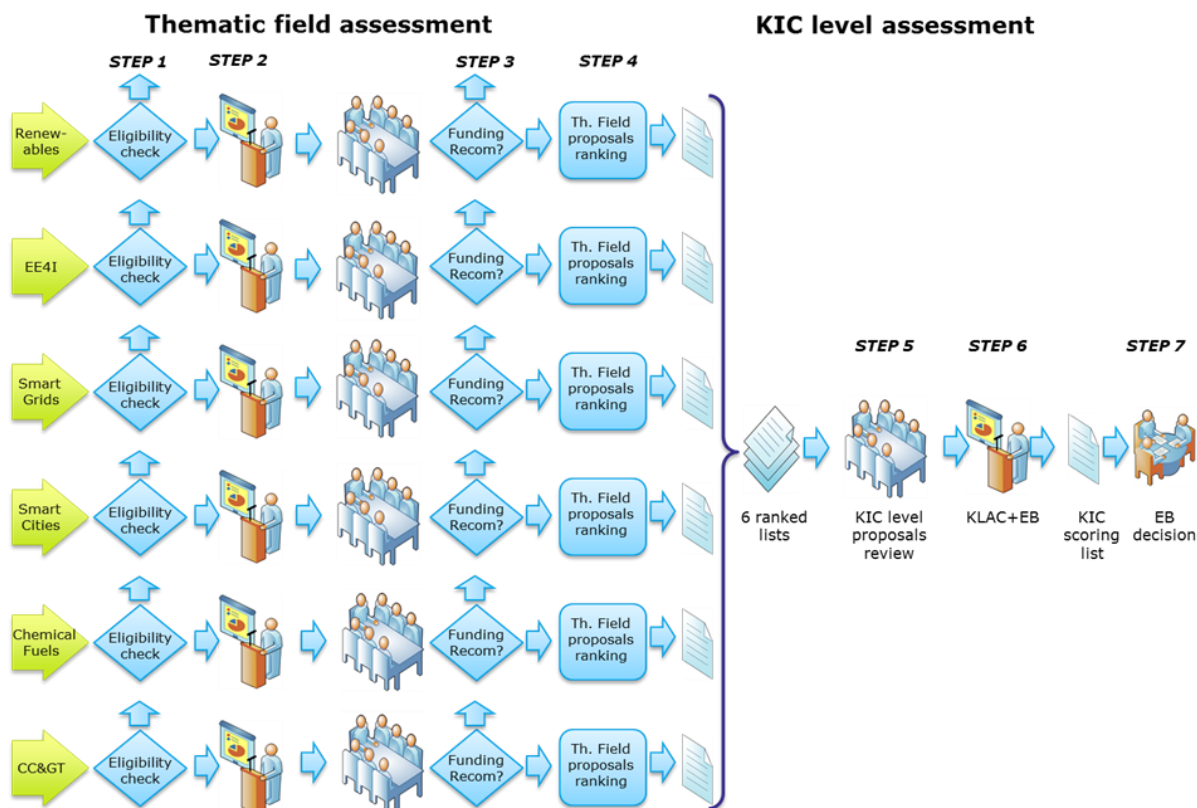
Thematic field assessment

KIC level assessment

STEP 1

STEP 2

STEP 3

STEP 4

Renewables

Eligibility check

Funding Recom?

Th. Field proposals ranking

EE4I

Eligibility check

Funding Recom?

Th. Field proposals ranking

Smart Grids

Eligibility check

Funding Recom?

Th. Field proposals ranking

Smart Cities

Eligibility check

Funding Recom?

Th. Field proposals ranking

Chemical Fuels

Eligibility check

Funding Recom?

Th. Field proposals ranking

CC&GT

Eligibility check

Funding Recom?

Th. Field proposals ranking

STEP 5

STEP 6

STEP 7

6 ranked lists

KIC level proposals review

KLAC+EB

KIC scoring list

EB decision